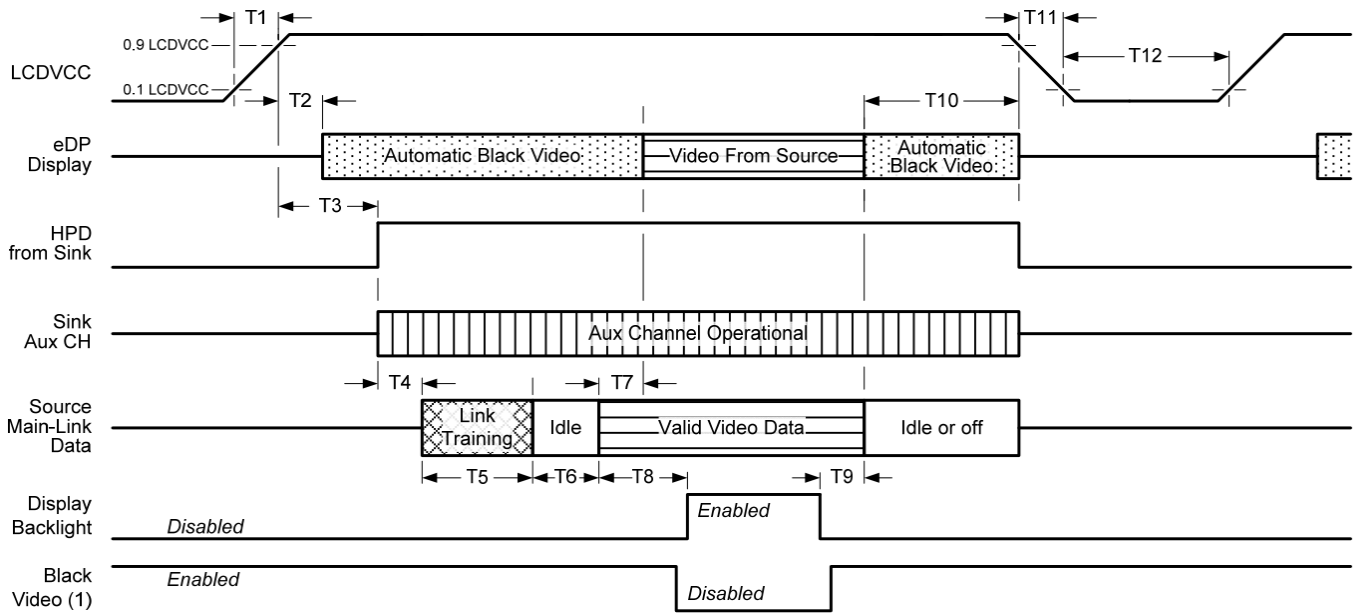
T1

T11

0.9 LCDVCC

T12

LCDVCC

0.1 LCDVCC

T2

T10

eDP Display

Automatic Black Video

Video From Source

Automatic Black Video

T3

HPD from Sink

Sink Aux CH

Aux Channel Operational

T4

T7

Source Main-Link Data

Link Training

Idle

Valid Video Data

Idle or off

T5

T6

T8

T9

Display Backlight

Disabled

Enabled

Black Video (1)

Enabled

Disabled